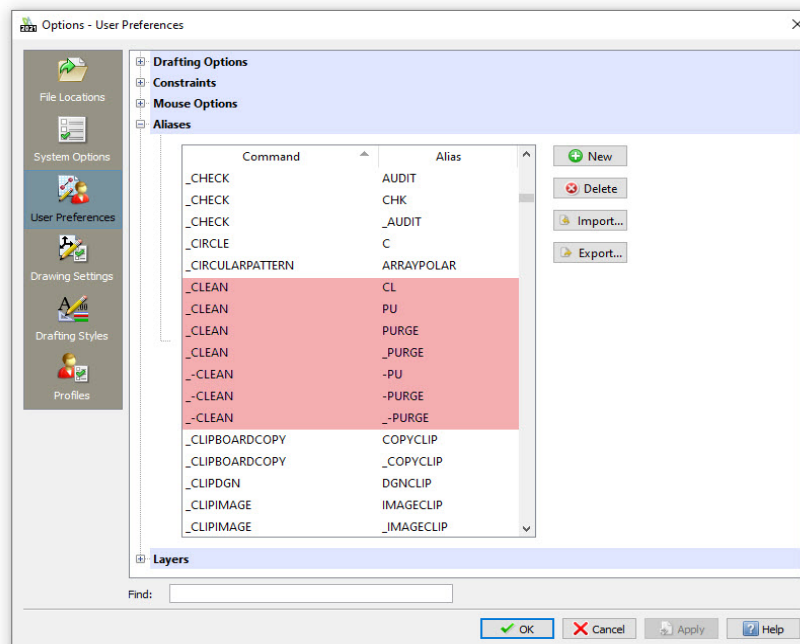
Options - User Preferences

File Locations
System Options
User Preferences
Drawing Settings
Drafting Styles
Profiles

Drafting Options
Constraints
Mouse Options
Aliases

| Command | Alias |
|---|---|
| _CHECK | AUDIT |
| _CHECK | CHK |
| _CHECK | _AUDIT |
| _CIRCLE | C |
| _CIRCULARPATTERN | ARRAYPOLAR |
| _CLEAN | CL |
| _CLEAN | PU |
| _CLEAN | PURGE |
| _CLEAN | _PURGE |
| _-CLEAN | -PU |
| _-CLEAN | -PURGE |
| _-CLEAN | _-PURGE |
| _CLIPBOARDCOPY | COPYCLIP |
| _CLIPBOARDCOPY | _COPYCLIP |
| _CLIPDGN | DGNCLIP |
| _CLIPIMAGE | IMAGECLIP |
| _CLIPIMAGE | _IMAGECLIP |

New
Delete
Import...
Export...

Layers

Find:

OK
Cancel
Apply
Help